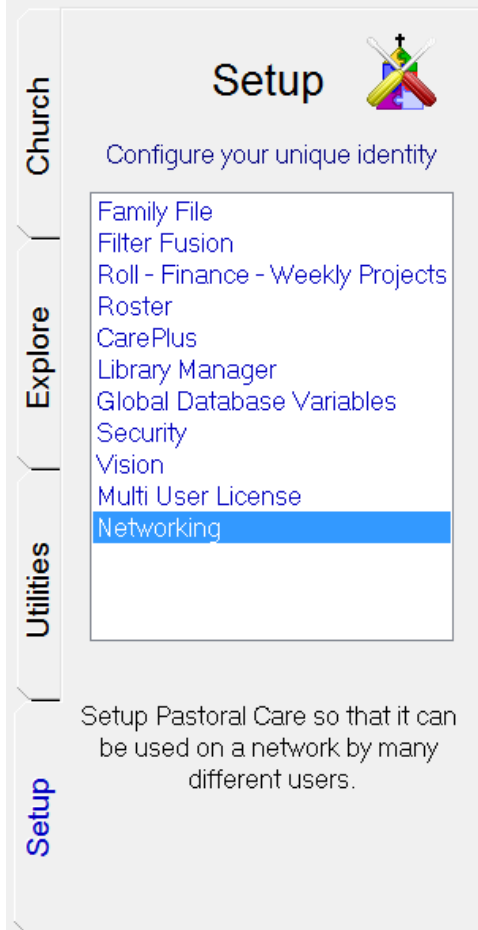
Church

Explore

Utilities

Setup

Setup

Configure your unique identity

Family File
Filter Fusion
Roll - Finance - Weekly Projects
Roster
CarePlus
Library Manager
Global Database Variables
Security
Vision
Multi User License
Networking

Setup Pastoral Care so that it can be used on a network by many different users.